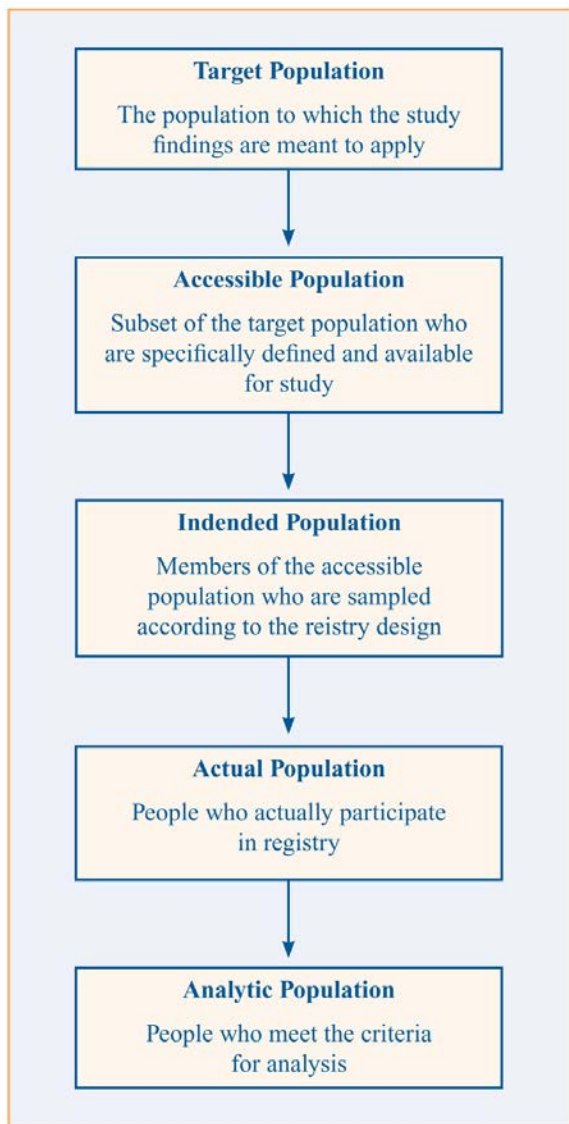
Target Population

The population to which the study findings are meant to apply

Accessible Population

Subset of the target population who are specifically defined and available for study

Indended Population

Members of the accessible population who are sampled according to the reistry design

Actual Population

People who actually participate in registry

Analytic Population

People who meet the criteria for analysis